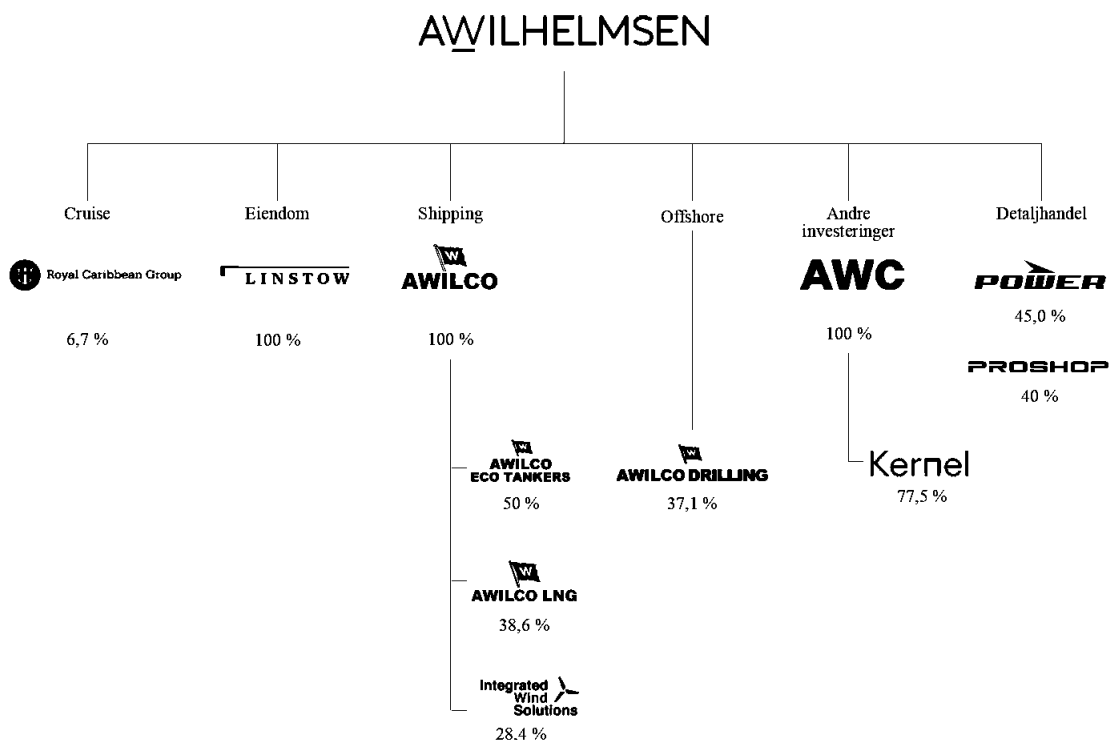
AWILHELMSEN

Cruise

Royal Caribbean Group

6,7 %

Eiendom

LINSTOW

100 %

Shipping

W

AWILCO

100 %

W

AWILCO ECO TANKERS

50 %

W

AWILCO LNG

38,6 %

Integrated Wind Solutions

28.4 %

Offshore

W

AWILCO DRILLING

37,1 %

Andre investeringer

AWC

100 %

Kernel

77,5 %

Detaljhandel

POWER

45,0 %

PROSHOP

40 %